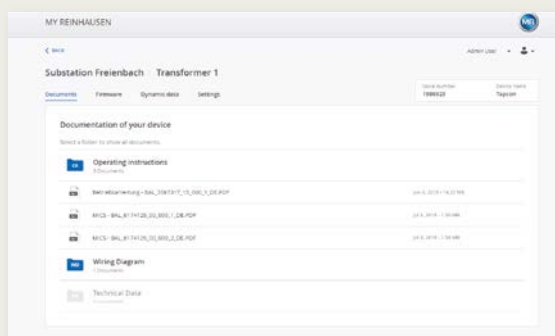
MY REINHAUSEN

< BACK

Admin User

Substation Freienbach | Transformer 1

Documents Firmware Dynamic data Settings

Serial number 1986620

Device name Tapcon

Documentation of your device

Select a folder to show all documents

OI Operating instructions
3 Documents

Betriebsanleitung – BAL_3561317_15_000_1_DE.PDF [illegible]

MCS - BAL_8174120_00_000_1_DE.PDF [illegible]

MCS - BAL_8174120_00_000_2_DE.PDF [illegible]

WD Wiring Diagram
1 Document

Technical Data
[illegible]